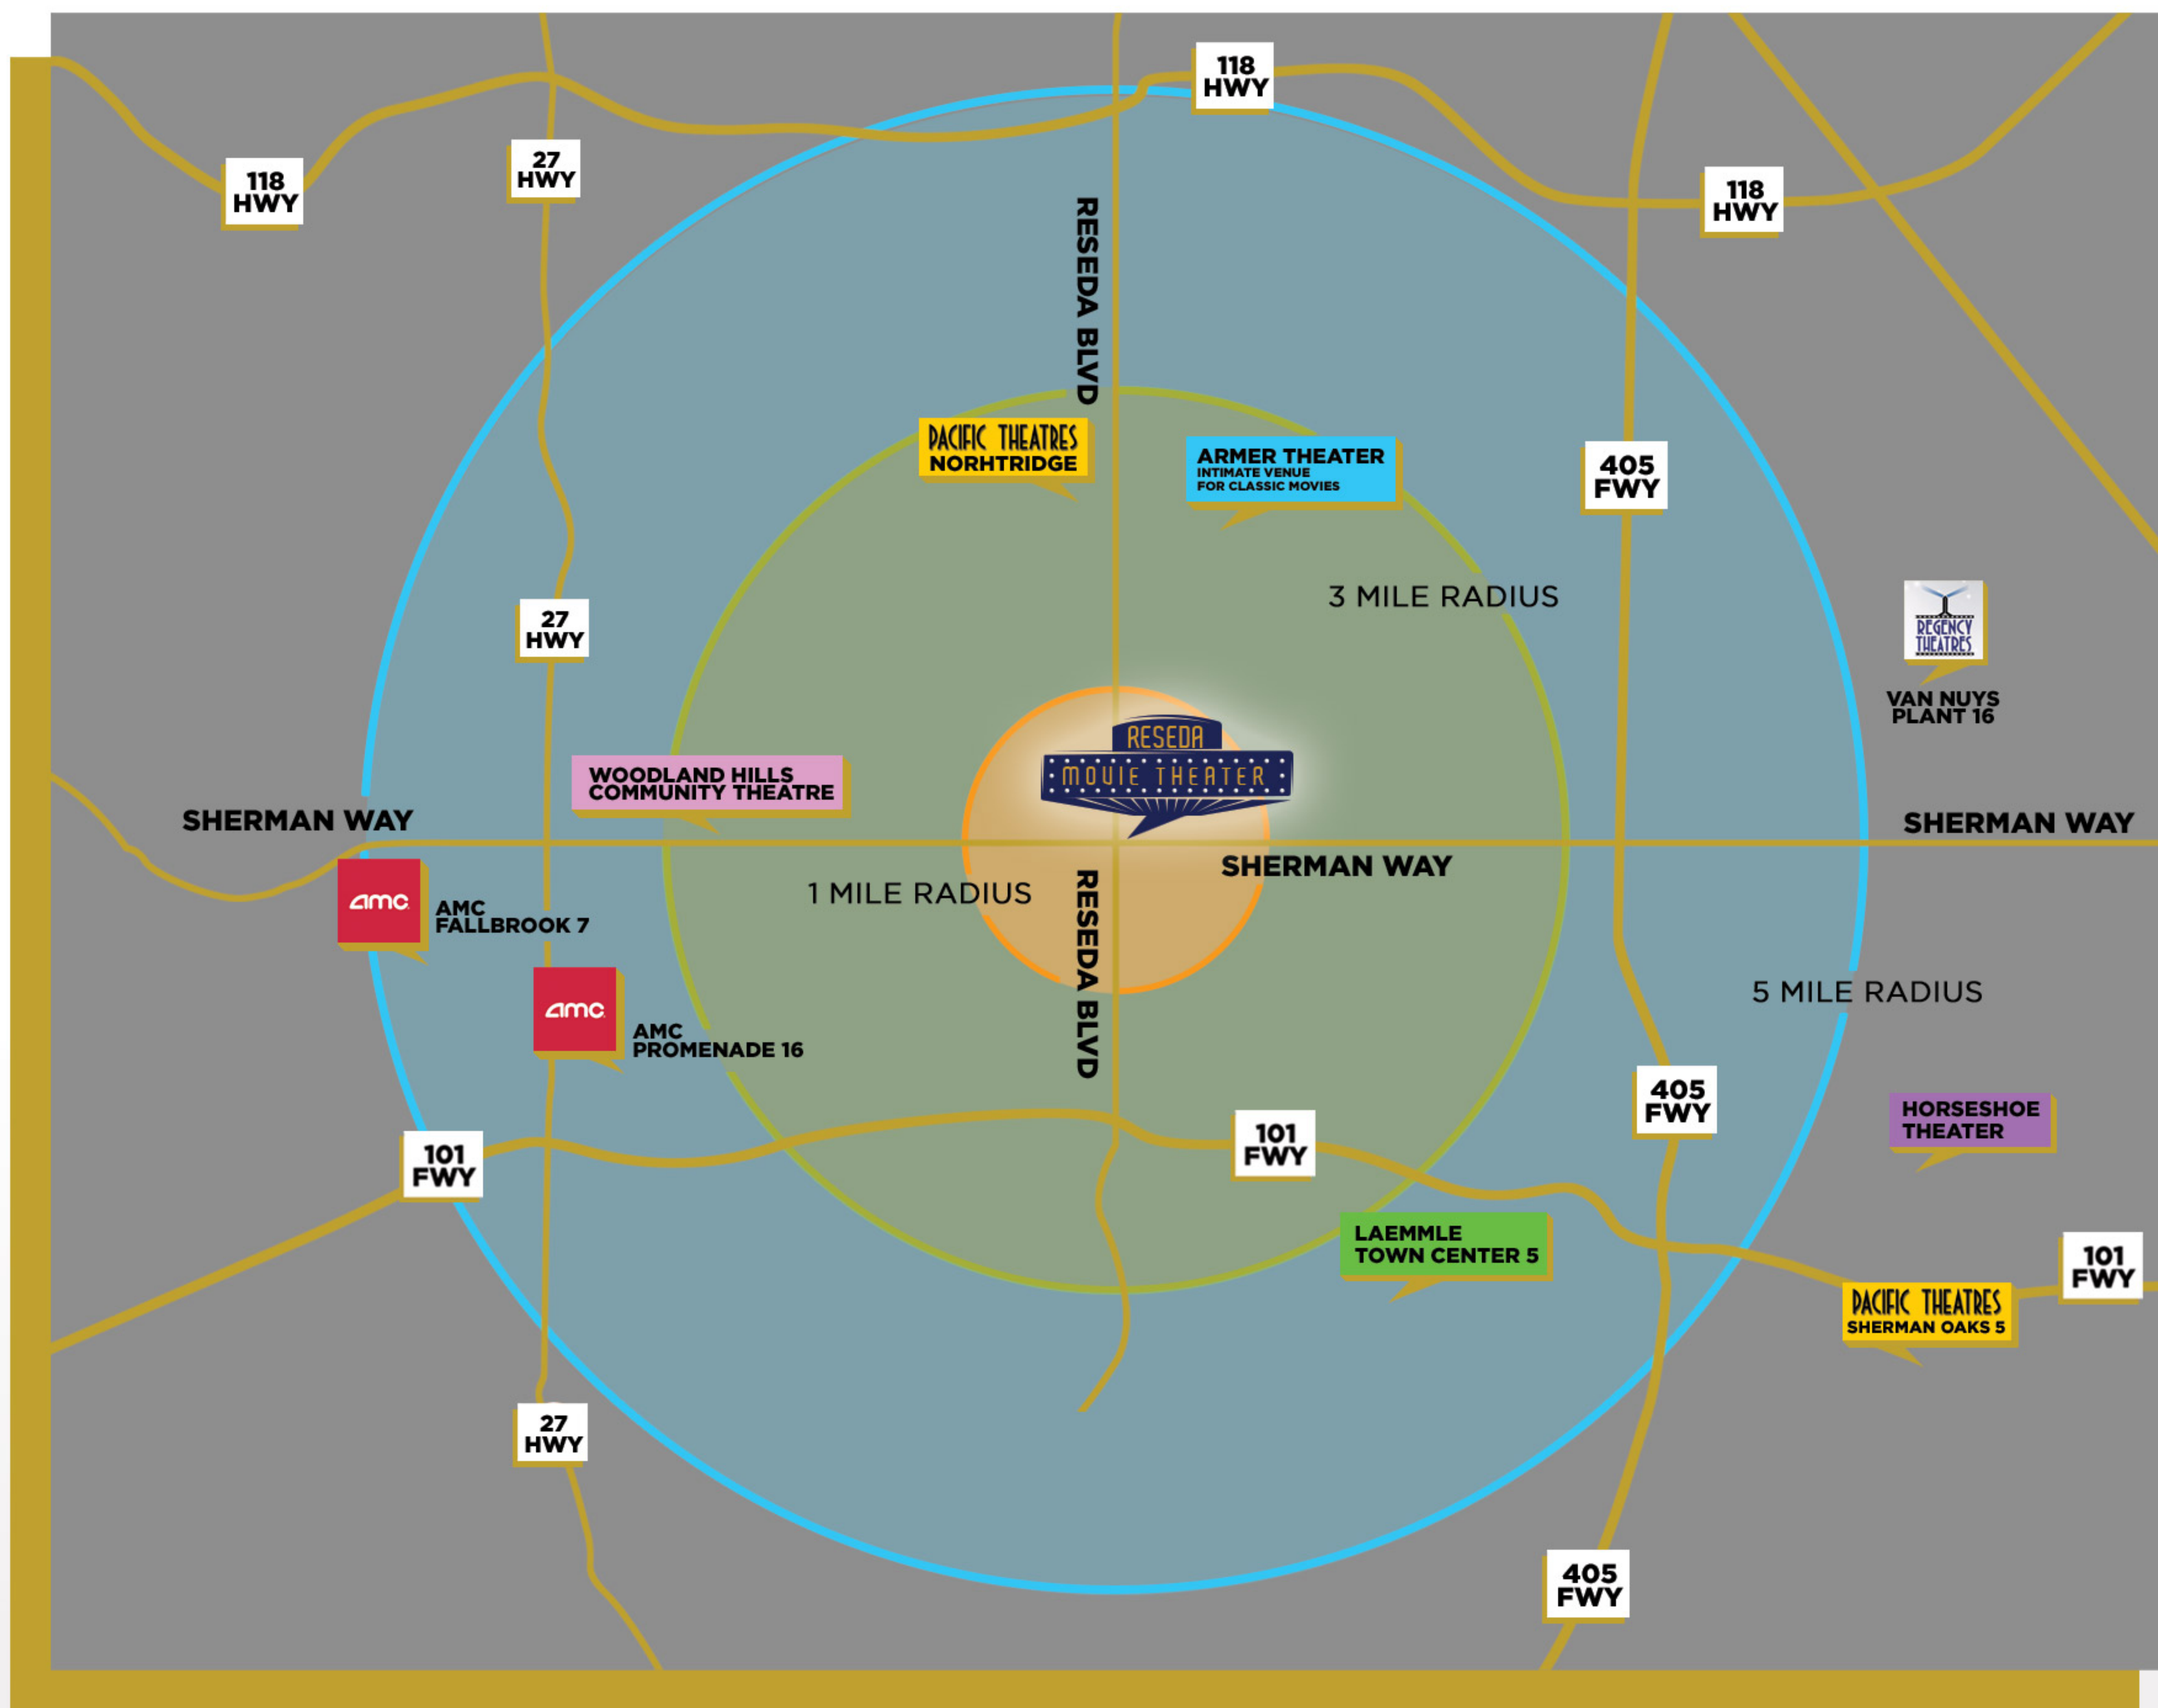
118 HWY

27 HWY

118 HWY

118 HWY

RESEDA BLVD

PACIFIC THEATRES NORHTRIDGE

ARMER THEATER
INTIMATE VENUE FOR CLASSIC MOVIES

405 FWY

3 MILE RADIUS

27 HWY

REGENCY THEATRES

VAN NUYS PLANT 16

RESEDA MOVIE THEATER

WOODLAND HILLS COMMUNITY THEATRE

SHERMAN WAY

SHERMAN WAY

SHERMAN WAY

amc

AMC FALLBROOK 7

1 MILE RADIUS

RESEDA BLVD

5 MILE RADIUS

amc

AMC PROMENADE 16

405 FWY

HORSESHOE THEATER

101 FWY

101 FWY

LAEMMLE TOWN CENTER 5

101 FWY

PACIFIC THEATRES SHERMAN OAKS 5

27 HWY

405 FWY